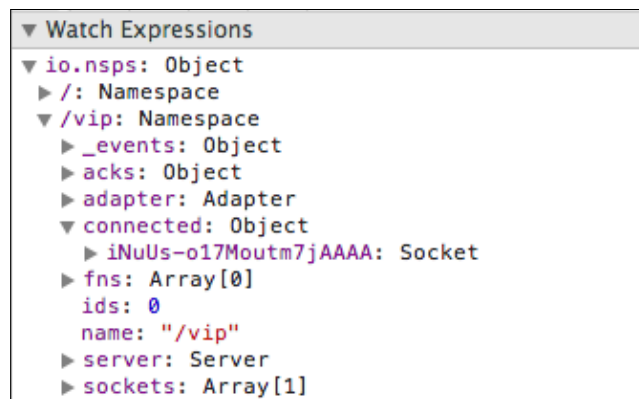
Watch Expressions
io.nsps: Object
/: Namespace
/vip: Namespace
_events: Object
acks: Object
adapter: Adapter
connected: Object
iNuUs-o17Moutm7jAAAA: Socket
fns: Array[0]
ids: 0
name: "/vip"
server: Server
sockets: Array[1]